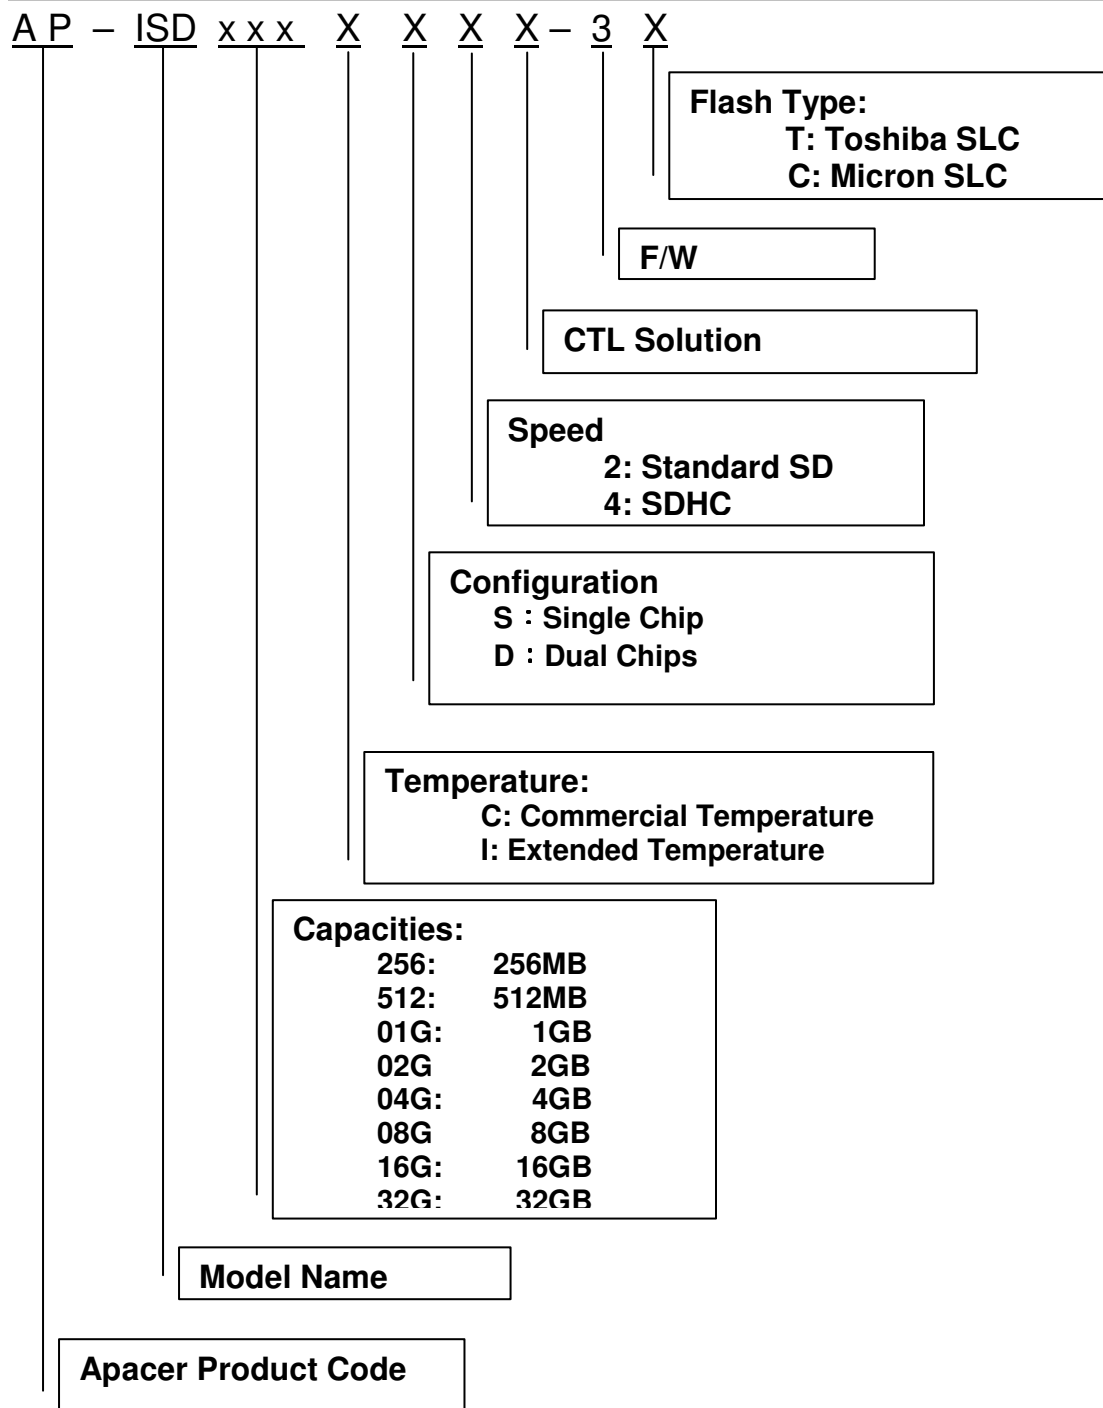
A P – ISD x x x X X X X – 3 X

Flash Type:
T: Toshiba SLC
C: Micron SLC

F/W

CTL Solution

Speed
2: Standard SD
4: SDHC

Configuration
S：Single Chip
D：Dual Chips

Temperature:
C: Commercial Temperature
I: Extended Temperature

Capacities:

| | |
|---|---|
| 256: | 256MB |
| 512: | 512MB |
| 01G: | 1GB |
| 02G | 2GB |
| 04G: | 4GB |
| 08G | 8GB |
| 16G: | 16GB |
| 32G: | 32GB |

Model Name

Apacer Product Code